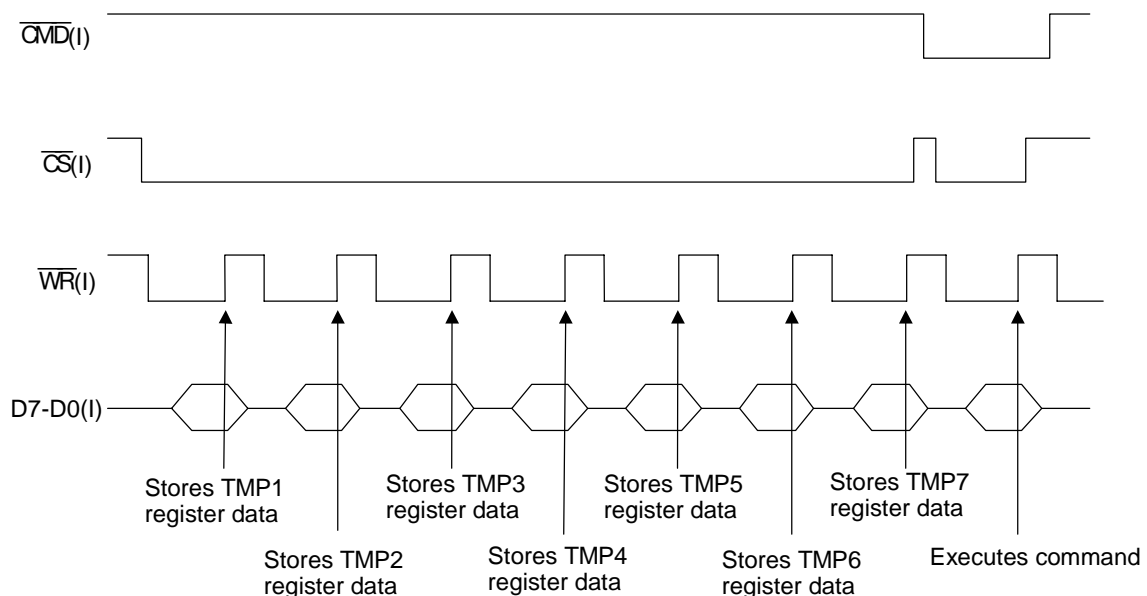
$\overline{CMD}$(I)

$\overline{CS}$(I)

$\overline{WR}$(I)

D7-D0(I)

Stores TMP1 register data

Stores TMP3 register data

Stores TMP5 register data

Stores TMP7 register data

Stores TMP2 register data

Stores TMP4 register data

Stores TMP6 register data

Executes command